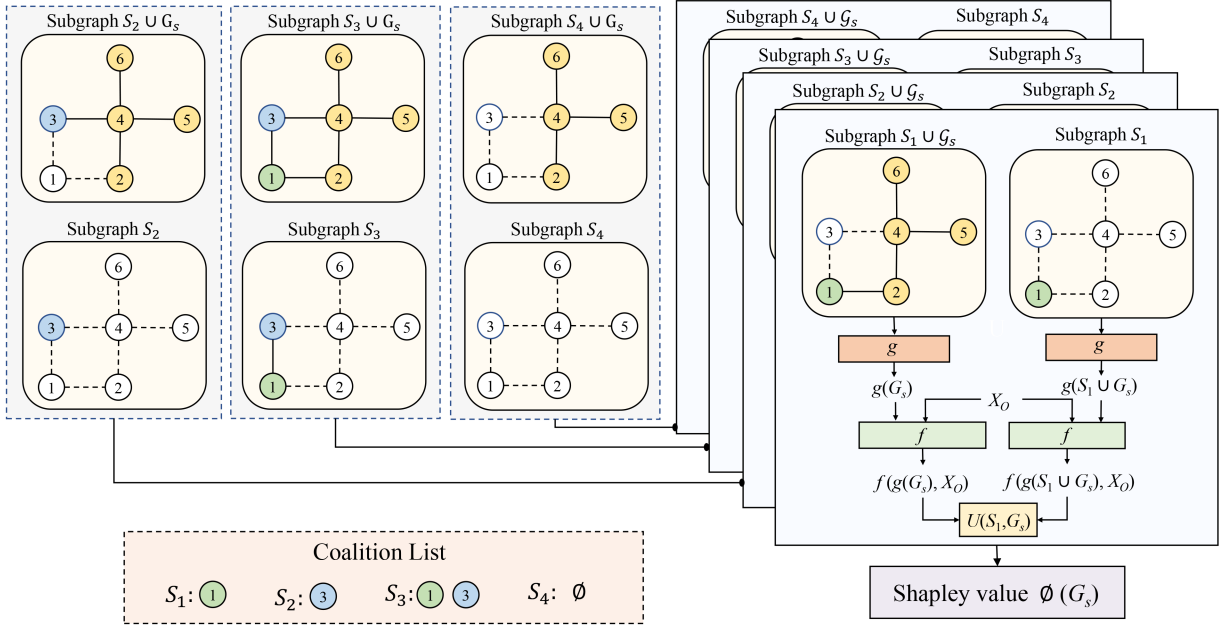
Subgraph $S_2 \cup G_s$

6
3
4
5
1
2

Subgraph $S_2$

6
3
4
5
1
2

Subgraph $S_3 \cup G_s$

6
3
4
5
1
2

Subgraph $S_3$

6
3
4
5
1
2

Subgraph $S_4 \cup G_s$

6
3
4
5
1
2

Subgraph $S_4$

6
3
4
5
1
2

Subgraph $S_4 \cup \mathcal{G}_s$ Subgraph $S_4$

Subgraph $S_3 \cup \mathcal{G}_s$ Subgraph $S_3$

Subgraph $S_2 \cup \mathcal{G}_s$ Subgraph $S_2$

Subgraph $S_1 \cup \mathcal{G}_s$

6
3
4
5
1
2

Subgraph $S_1$

6
3
4
5
1
2

$g$

$g$

$g(G_s)$

$X_O$

$g(S_1 \cup G_s)$

$f$

$f$

$f(g(G_s), X_O)$

$f(g(S_1 \cup G_s), X_O)$

$U(S_1, G_s)$

Shapley value $\emptyset(G_s)$

Coalition List

$S_1$: 1 $S_2$: 3 $S_3$: 1 3 $S_4$: $\emptyset$